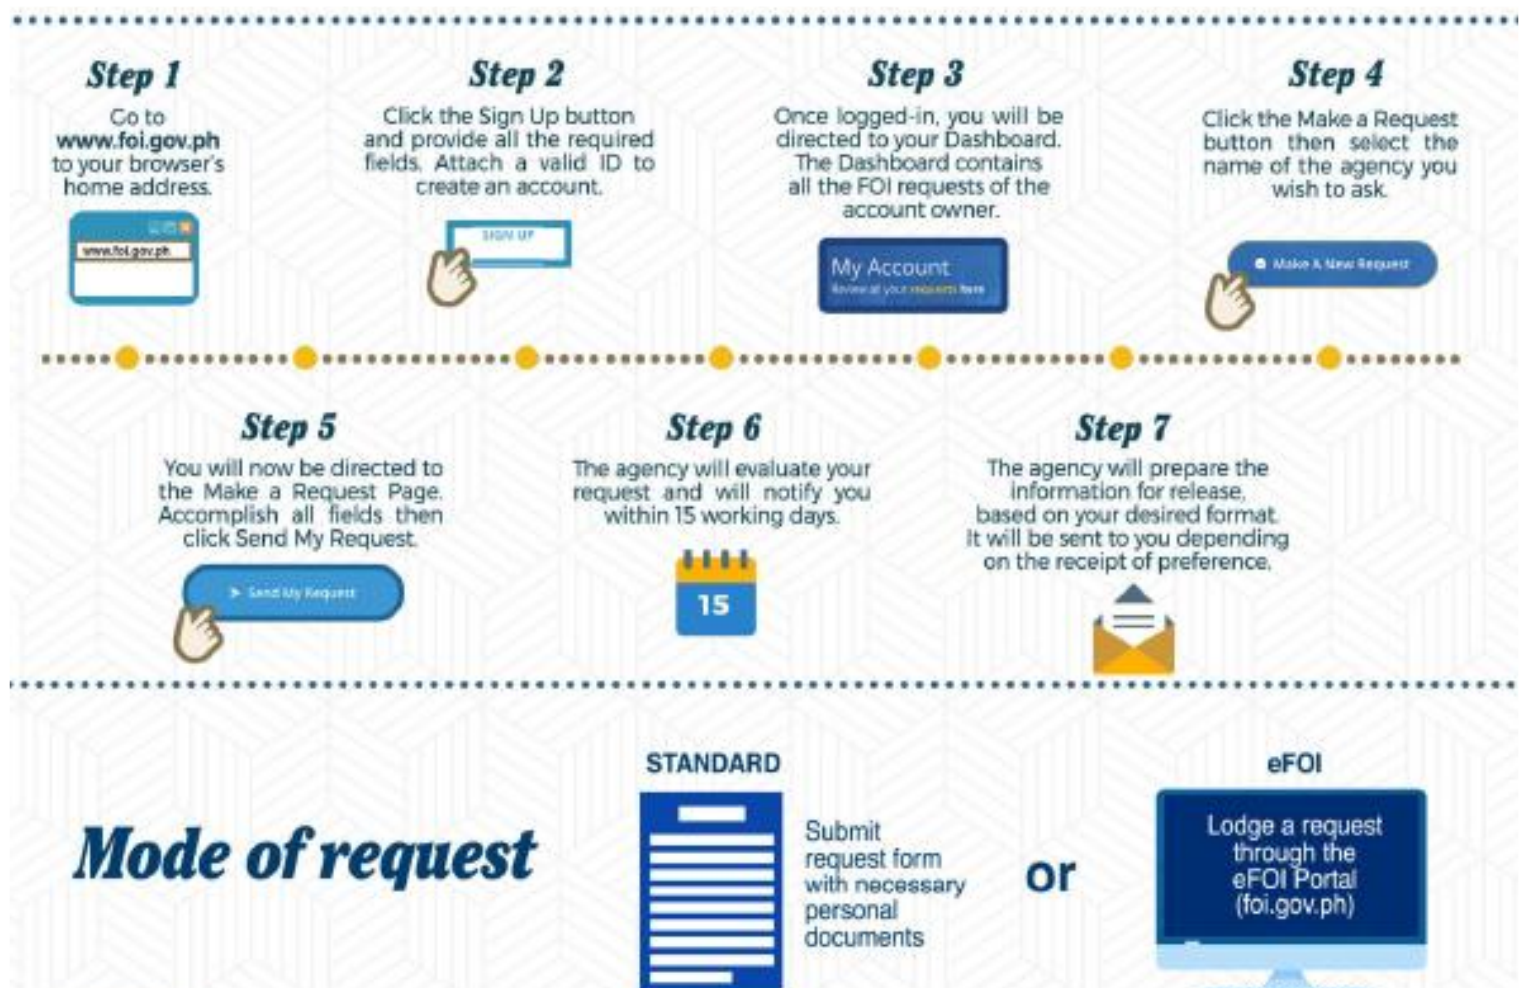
Step 1
Go to www.foi.gov.ph to your browser's home address.

www.foi.gov.ph

Step 2
Click the Sign Up button and provide all the required fields. Attach a valid ID to create an account.

SIGN UP

Step 3
Once logged-in, you will be directed to your Dashboard. The Dashboard contains all the FOI requests of the account owner.

My Account
Review all your requests here

Step 4
Click the Make a Request button then select the name of the agency you wish to ask.

Make A New Request

Step 5
You will now be directed to the Make a Request Page. Accomplish all fields then click Send My Request.

Send My Request

Step 6
The agency will evaluate your request and will notify you within 15 working days.

15

Step 7
The agency will prepare the information for release, based on your desired format. It will be sent to you depending on the receipt of preference.

Mode of request

STANDARD
Submit request form with necessary personal documents

or

eFOI
Lodge a request through the eFOI Portal (foi.gov.ph)